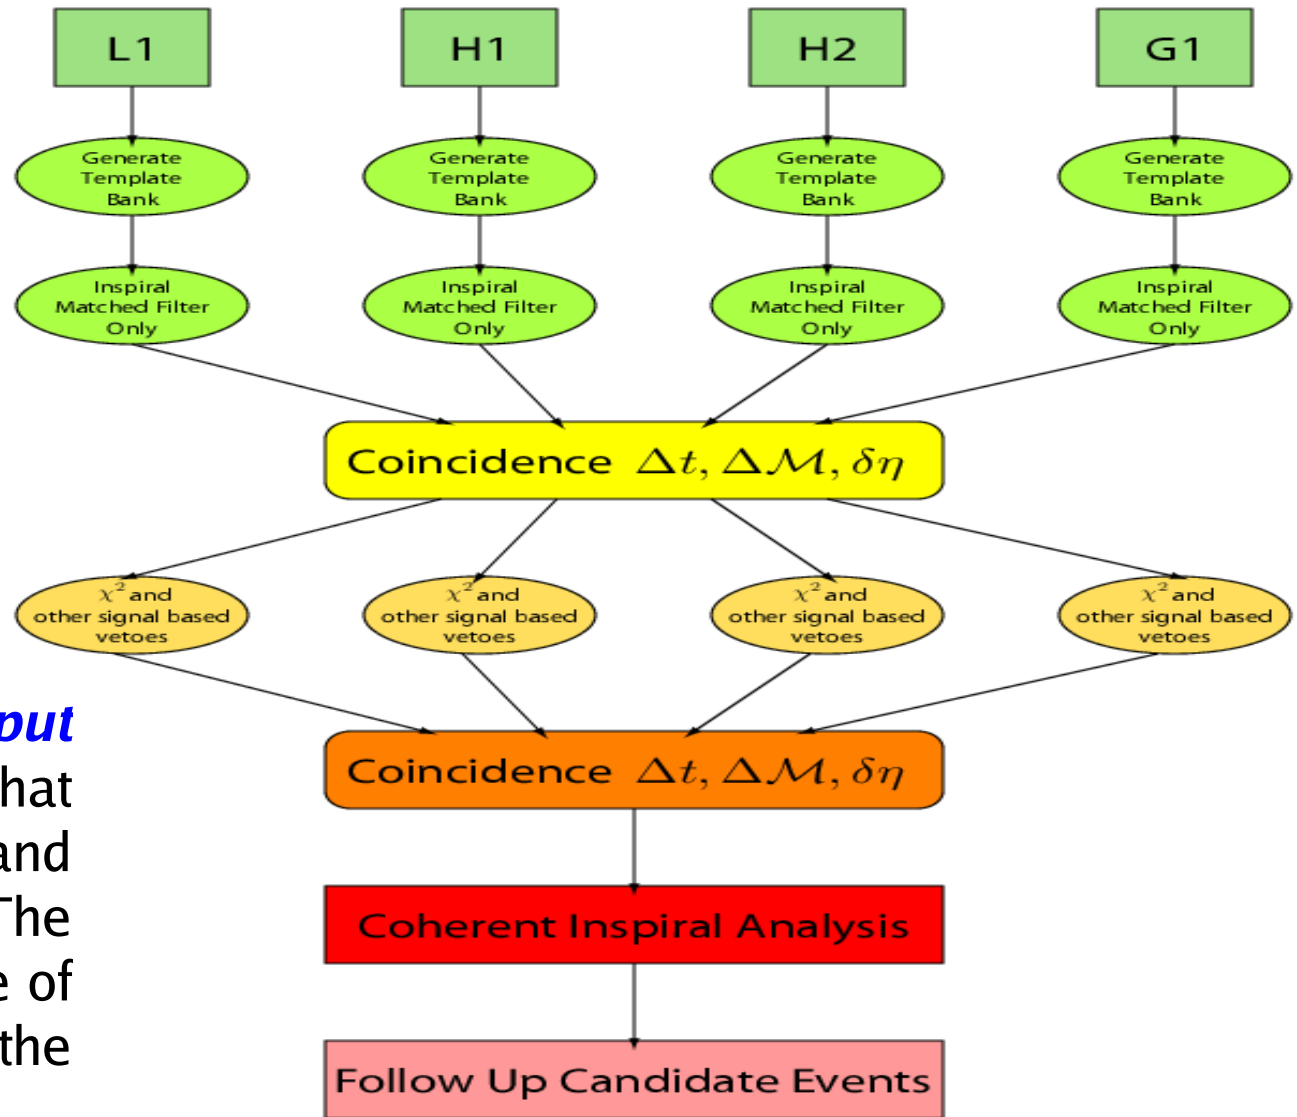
L1

H1

H2

G1

Generate Template Bank

Generate Template Bank

Generate Template Bank

Generate Template Bank

Inspiral Matched Filter Only

Inspiral Matched Filter Only

Inspiral Matched Filter Only

Inspiral Matched Filter Only

Coincidence $\Delta t, \Delta\mathcal{M}, \delta\eta$

$\chi^2$ and other signal based vetoes

$\chi^2$ and other signal based vetoes

$\chi^2$ and other signal based vetoes

$\chi^2$ and other signal based vetoes

put
hat
and
The
e of
the

Coincidence $\Delta t, \Delta\mathcal{M}, \delta\eta$

Coherent Inspiral Analysis

Follow Up Candidate Events